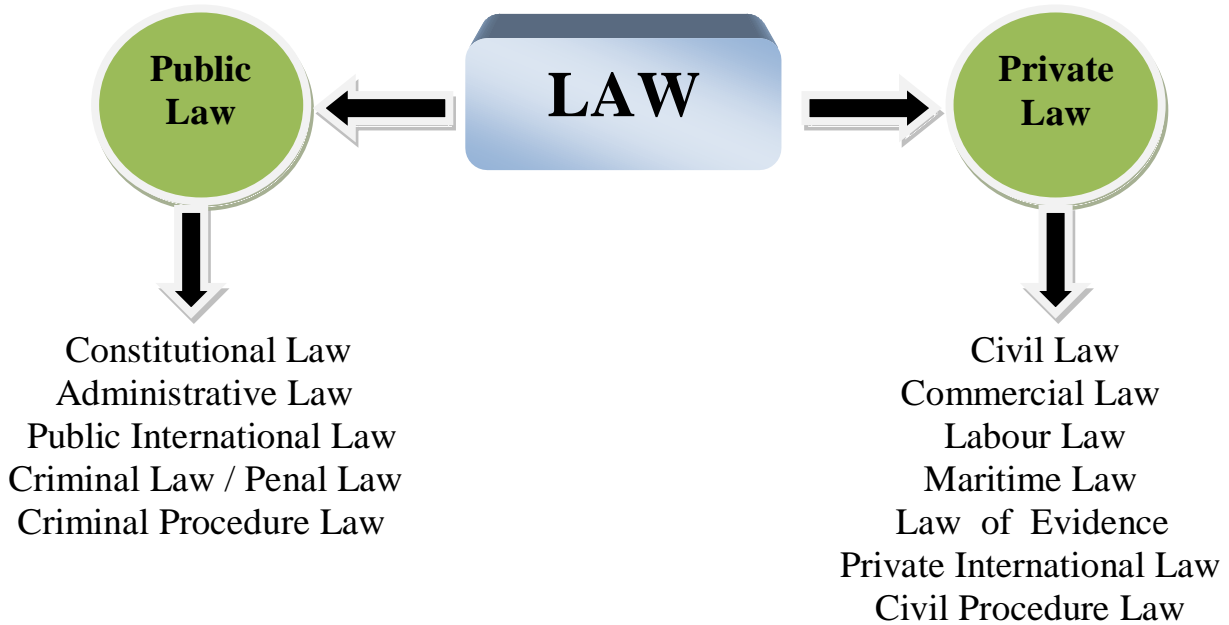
Public Law

LAW

Private Law

Constitutional Law
Administrative Law
Public International Law
Criminal Law / Penal Law
Criminal Procedure Law

Civil Law
Commercial Law
Labour Law
Maritime Law
Law of Evidence
Private International Law
Civil Procedure Law